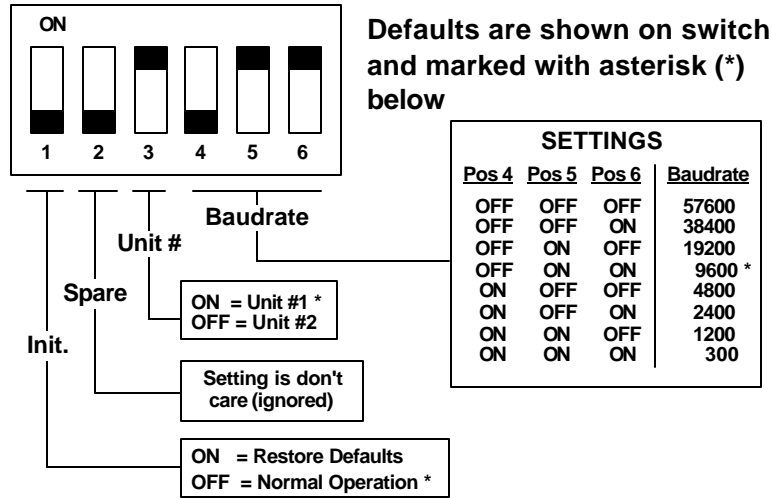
ON

1 2 3 4 5 6

Defaults are shown on switch and marked with asterisk (*) below

SETTINGS

| Pos 4 | Pos 5 | Pos 6 | Baudrate |
|---|---|---|---|
| OFF | OFF | OFF | 57600 |
| OFF | OFF | ON | 38400 |
| OFF | ON | OFF | 19200 |
| OFF | ON | ON | 9600 * |
| ON | OFF | OFF | 4800 |
| ON | OFF | ON | 2400 |
| ON | ON | OFF | 1200 |
| ON | ON | ON | 300 |

Baudrate

Unit #

ON = Unit #1 *
OFF = Unit #2

Spare

Setting is don't care (ignored)

Init.

ON = Restore Defaults
OFF = Normal Operation *